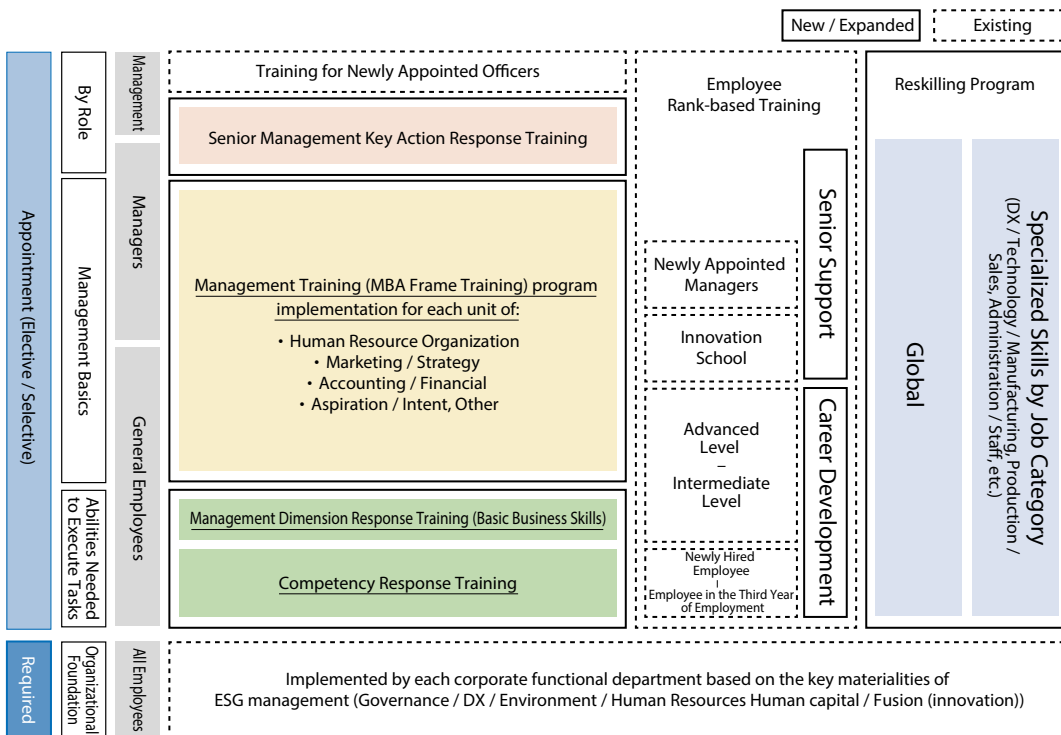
New / Expanded | Existing

Appointment (Elective / Selective)

By Role

Management Basics

Abilities Needed to Execute Tasks

Management

Managers

General Employees

Training for Newly Appointed Officers

Senior Management Key Action Response Training

Management Training (MBA Frame Training) program implementation for each unit of:
・Human Resource Organization
・Marketing / Strategy
・Accounting / Financial
・Aspiration / Intent, Other

Management Dimension Response Training (Basic Business Skills)

Competency Response Training

Employee Rank-based Training

Newly Appointed Managers

Innovation School

Advanced Level
–
Intermediate Level

Newly Hired Employee
|
Employee in the Third Year of Employment

Senior Support

Career Development

Reskilling Program

Global

Specialized Skills by Job Category
(DX / Technology / Manufacturing, Production / Sales, Administration / Staff, etc.)

Required

Organizational Foundation

All Employees

Implemented by each corporate functional department based on the key materialities of ESG management (Governance / DX / Environment / Human Resources Human capital / Fusion (innovation))